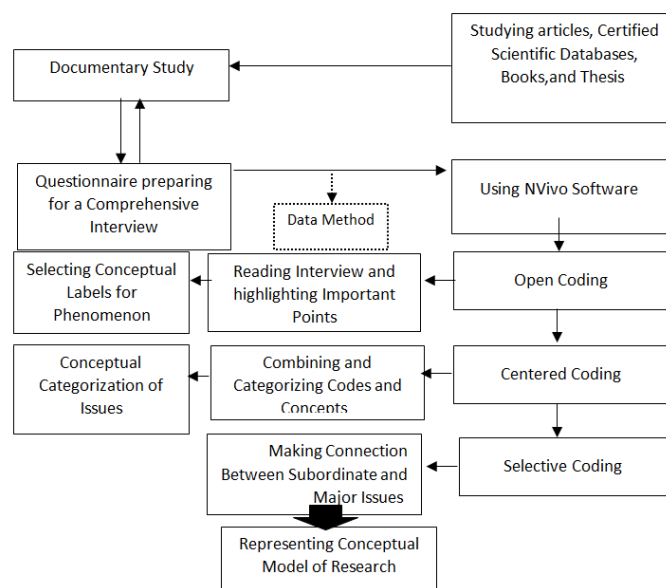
Studying articles, Certified Scientific Databases, Books,and Thesis

Documentary Study

Questionnaire preparing for a Comprehensive Interview

Data Method

Using NVivo Software

Selecting Conceptual Labels for Phenomenon

Reading Interview and highlighting Important Points

Open Coding

Conceptual Categorization of Issues

Combining and Categorizing Codes and Concepts

Centered Coding

Making Connection Between Subordinate and Major Issues

Selective Coding

Representing Conceptual Model of Research